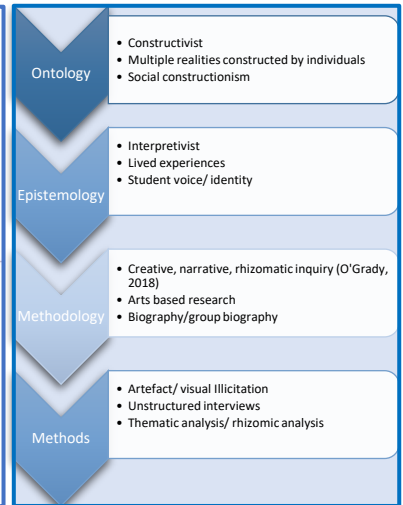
Ontology

- Constructivist
- Multiple realities constructed by individuals
- Social constructionism

Epistemology

- Interpretivist
- Lived experiences
- Student voice/ identity

Methodology

- Creative, narrative, rhizomatic inquiry (O'Grady, 2018)
- Arts based research
- Biography/group biography

Methods

- Artefact/ visual Illicitation
- Unstructured interviews
- Thematic analysis/ rhizomic analysis